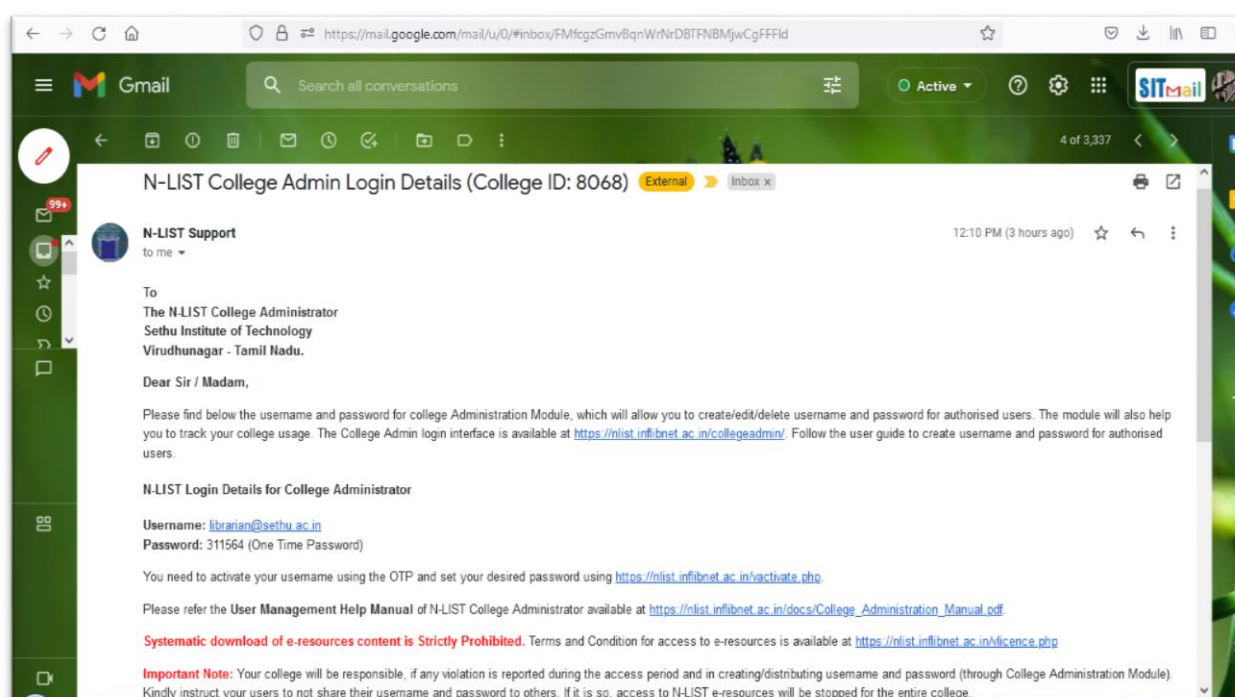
https://mail.google.com/mail/u/0/#inbox/FMfcgzGmvBqnWrNrDBTFNBMjwCgFFFld

Gmail

Search all conversations

Active

SITmail

4 of 3,337

99+

N-LIST College Admin Login Details (College ID: 8068) External Inbox x

N-LIST Support
to me

12:10 PM (3 hours ago)

To
The N-LIST College Administrator
Sethu Institute of Technology
Virudhunagar - Tamil Nadu.

Dear Sir / Madam,

Please find below the username and password for college Administration Module, which will allow you to create/edit/delete username and password for authorised users. The module will also help you to track your college usage. The College Admin login interface is available at https://nlist.inflibnet.ac.in/collegeadmin/. Follow the user guide to create username and password for authorised users.

N-LIST Login Details for College Administrator

Username: librarian@sethu.ac.in
Password: 311564 (One Time Password)

You need to activate your username using the OTP and set your desired password using https://nlist.inflibnet.ac.in/vactivate.php.

Please refer the User Management Help Manual of N-LIST College Administrator available at https://nlist.inflibnet.ac.in/docs/College_Administration_Manual.pdf.

Systematic download of e-resources content is Strictly Prohibited. Terms and Condition for access to e-resources is available at https://nlist.inflibnet.ac.in/vlicence.php

Important Note: Your college will be responsible, if any violation is reported during the access period and in creating/distributing username and password (through College Administration Module). Kindly instruct your users to not share their username and password to others. If it is so, access to N-LIST e-resources will be stopped for the entire college.